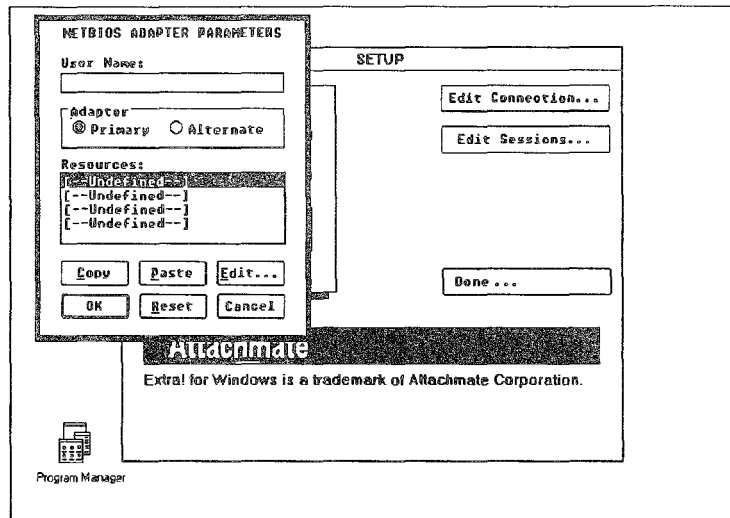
NETBIOS ADAPTER PARAMETERS

User Name:

Adapter
Primary
Alternate

Resources:
[--Undefined--]
[--Undefined--]
[--Undefined--]
[--Undefined--]

Copy
Paste
Edit...
OK
Reset
Cancel

SETUP

Edit Connection...

Edit Sessions...

Done ...

Attachmate

Extra! for Windows is a trademark of Attachmate Corporation.

Program Manager